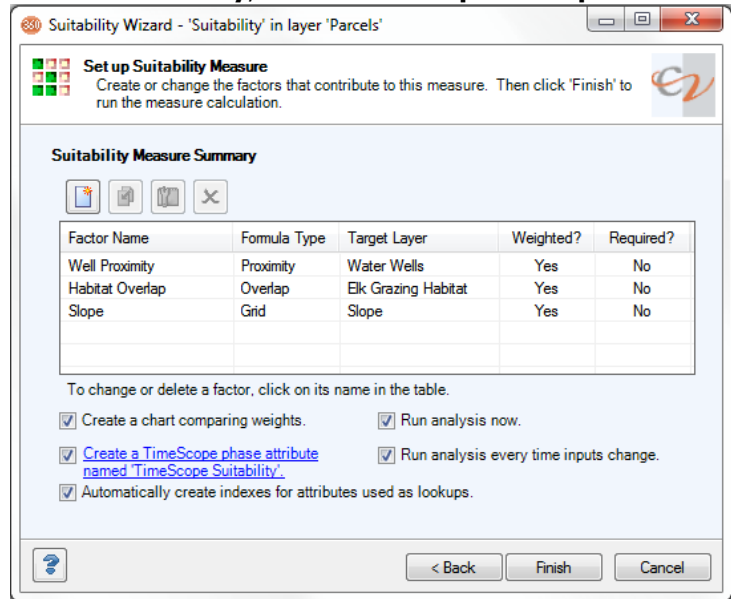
360 Suitability Wizard - 'Suitability' in layer 'Parcels'

Set up Suitability Measure
Create or change the factors that contribute to this measure. Then click 'Finish' to run the measure calculation.

Suitability Measure Summary

| Factor Name | Formula Type | Target Layer | Weighted? | Required? |
|---|---|---|---|---|
| Well Proximity | Proximity | Water Wells | Yes | No |
| Habitat Overlap | Overlap | Elk Grazing Habitat | Yes | No |
| Slope | Grid | Slope | Yes | No |

To change or delete a factor, click on its name in the table.

Create a chart comparing weights.

Run analysis now.

Create a TimeScope phase attribute named 'TimeScope Suitability'.

Run analysis every time inputs change.

Automatically create indexes for attributes used as lookups.

?

< Back

Finish

Cancel